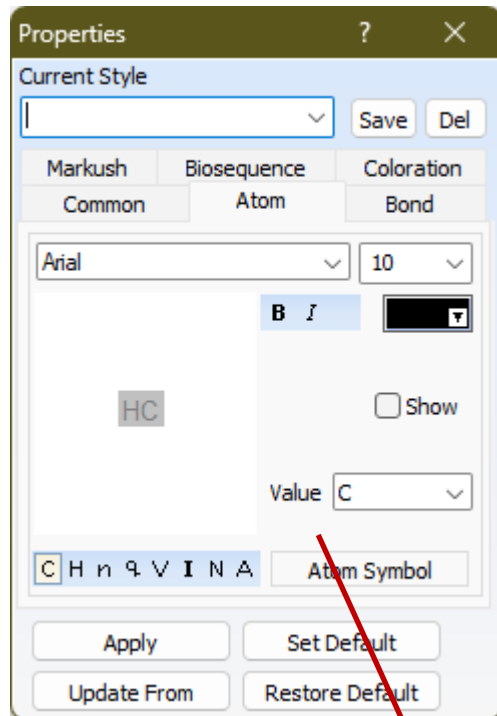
Properties ? X

Current Style

Save Del

Markush Biosequence Coloration

Common Atom Bond

Arial 10

B I

HC

Show

Value C

C H n 9 V I N A Atom Symbol

Apply Set Default

Update From Restore Default